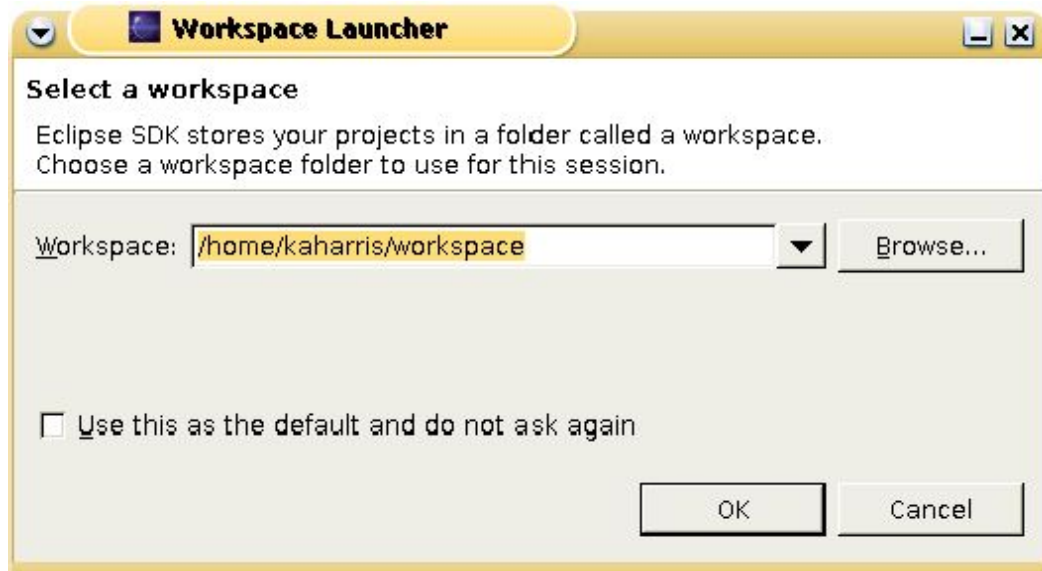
Workspace Launcher

Select a workspace

Eclipse SDK stores your projects in a folder called a workspace.
Choose a workspace folder to use for this session.

Workspace: /home/kaharris/workspace

Browse...

Use this as the default and do not ask again

OK

Cancel